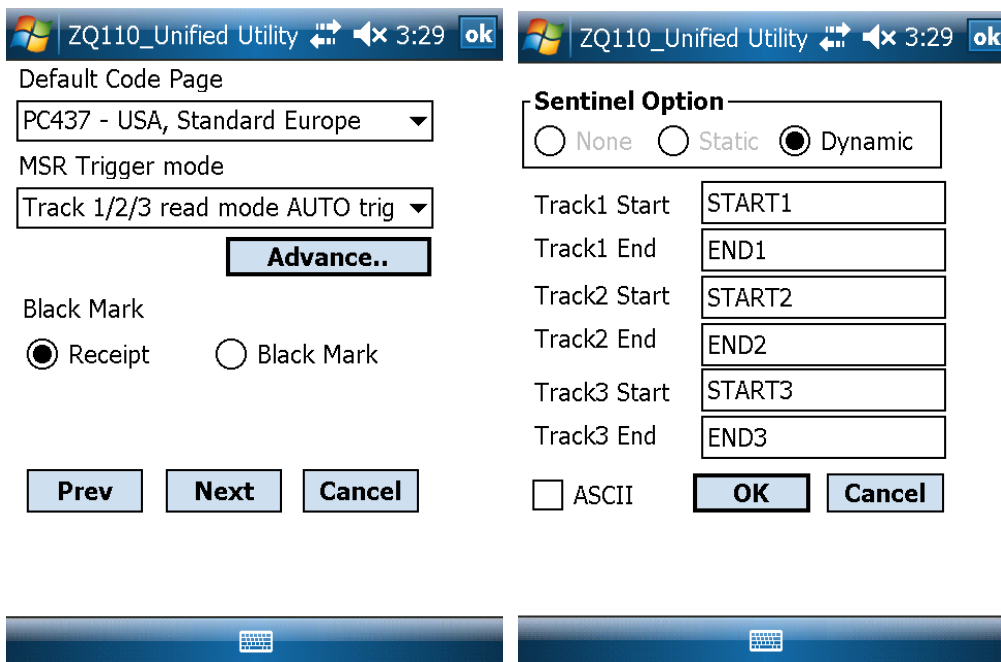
ZQ110_Unified Utility 3:29 ok

Default Code Page

PC437 - USA, Standard Europe

MSR Trigger mode

Track 1/2/3 read mode AUTO trig

Advance..

Black Mark

Receipt Black Mark

Prev Next Cancel

ZQ110_Unified Utility 3:29 ok

Sentinel Option

None Static Dynamic

| | |
|---|---|
| Track1 Start | START1 |
| Track1 End | END1 |
| Track2 Start | START2 |
| Track2 End | END2 |
| Track3 Start | START3 |
| Track3 End | END3 |

ASCII OK Cancel